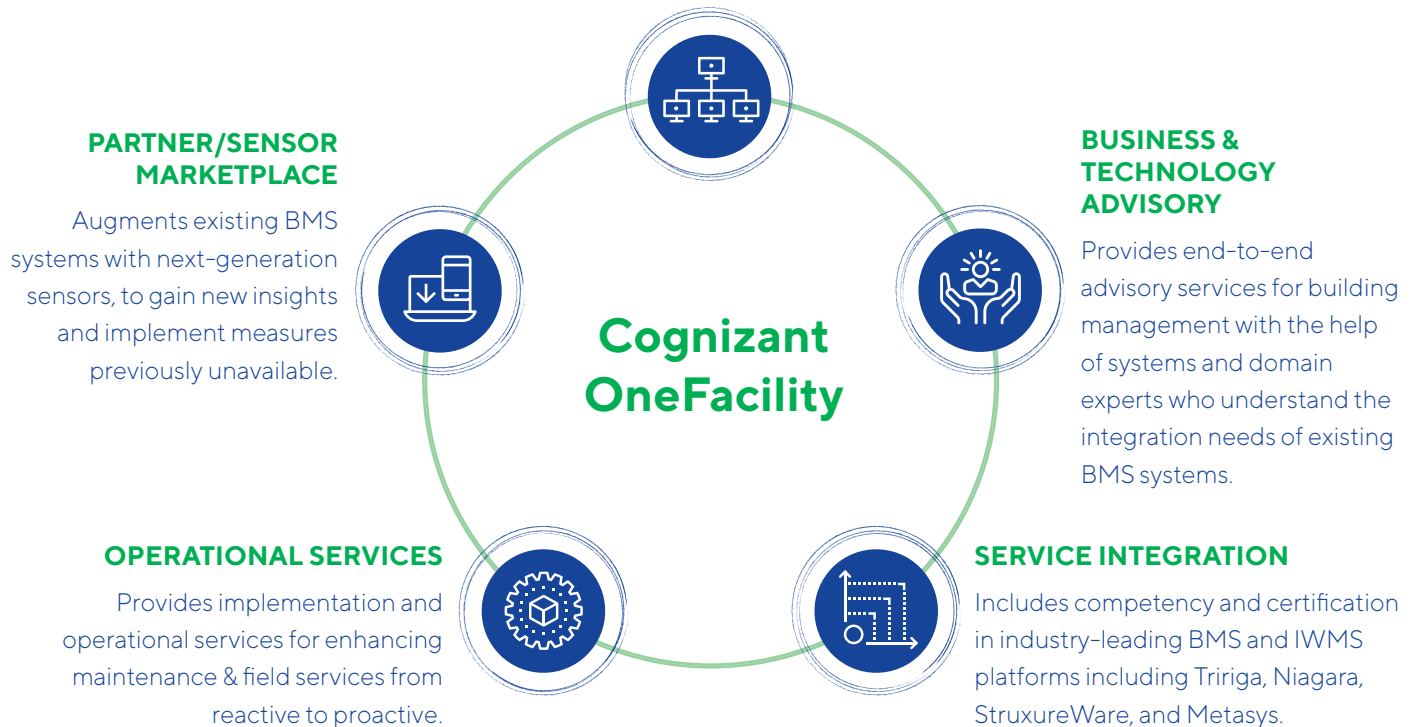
PARTNER/SENSOR MARKETPLACE

Augments existing BMS systems with next-generation sensors, to gain new insights and implement measures previously unavailable.

BUSINESS & TECHNOLOGY ADVISORY

Provides end-to-end advisory services for building management with the help of systems and domain experts who understand the integration needs of existing BMS systems.

Cognizant OneFacility

OPERATIONAL SERVICES

Provides implementation and operational services for enhancing maintenance & field services from reactive to proactive.

SERVICE INTEGRATION

Includes competency and certification in industry-leading BMS and IWMS platforms including Tririga, Niagara, StruxureWare, and Metasys.